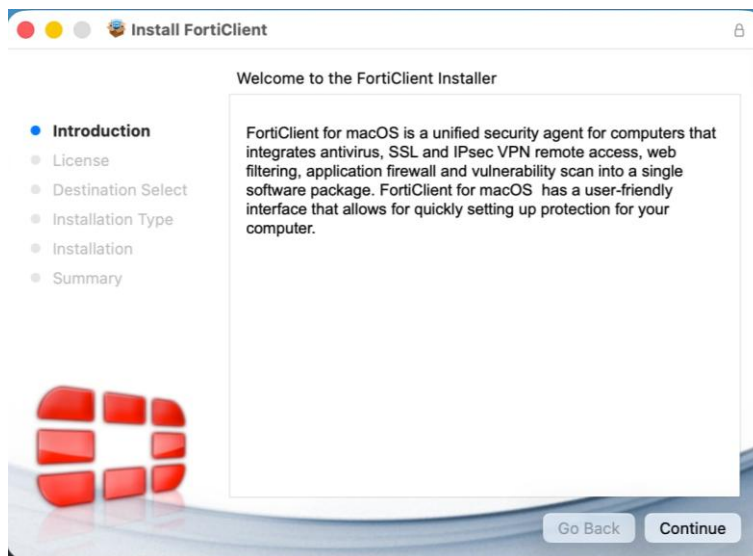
Install FortiClient

Welcome to the FortiClient Installer

Introduction
License
Destination Select
Installation Type
Installation
Summary

FortiClient for macOS is a unified security agent for computers that integrates antivirus, SSL and IPsec VPN remote access, web filtering, application firewall and vulnerability scan into a single software package. FortiClient for macOS has a user-friendly interface that allows for quickly setting up protection for your computer.

Go Back
Continue